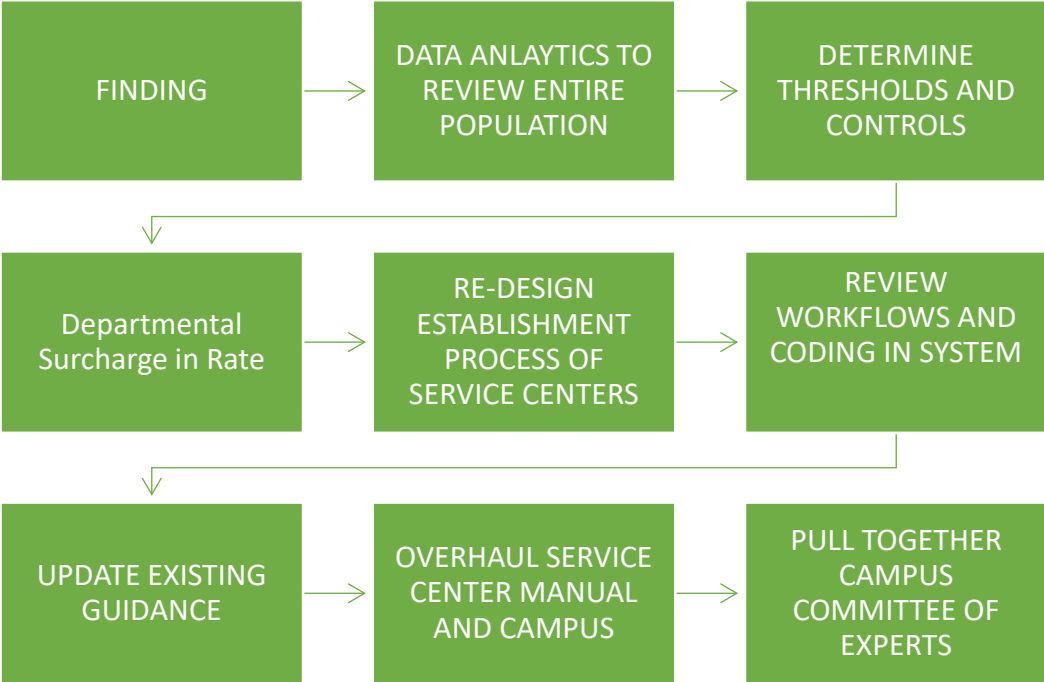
FINDING

DATA ANLAYTICS TO REVIEW ENTIRE POPULATION

DETERMINE THRESHOLDS AND CONTROLS

Departmental Surcharge in Rate

RE-DESIGN ESTABLISHMENT PROCESS OF SERVICE CENTERS

REVIEW WORKFLOWS AND CODING IN SYSTEM

UPDATE EXISTING GUIDANCE

OVERHAUL SERVICE CENTER MANUAL AND CAMPUS

PULL TOGETHER CAMPUS COMMITTEE OF EXPERTS